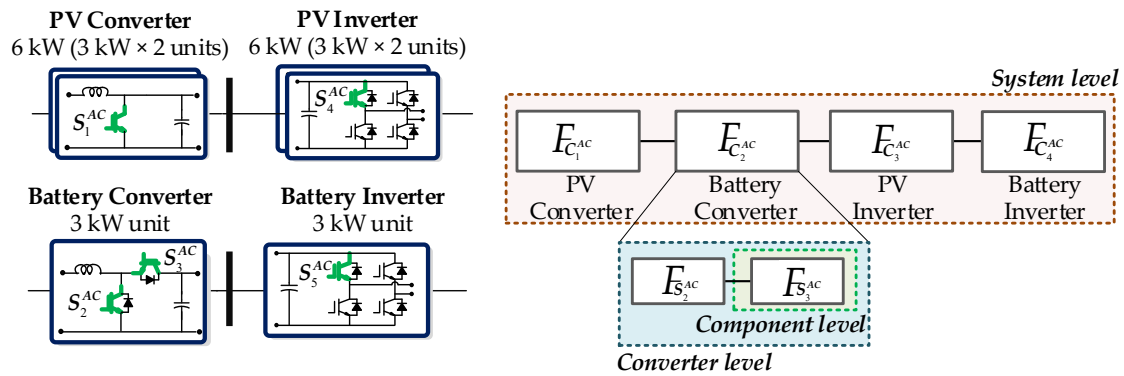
**PV Converter**
6 kW (3 kW × 2 units)

**PV Inverter**
6 kW (3 kW × 2 units)

$S_1^{AC}$

$S_4^{AC}$

**Battery Converter**
3 kW unit

**Battery Inverter**
3 kW unit

$S_3^{AC}$

$S_2^{AC}$

$S_5^{AC}$

*System level*

$F_{C_1^{AC}}$
PV Converter

$F_{C_2^{AC}}$
Battery Converter

$F_{C_3^{AC}}$
PV Inverter

$F_{C_4^{AC}}$
Battery Inverter

$F_{S_2^{AC}}$

$F_{S_3^{AC}}$

*Component level*

*Converter level*